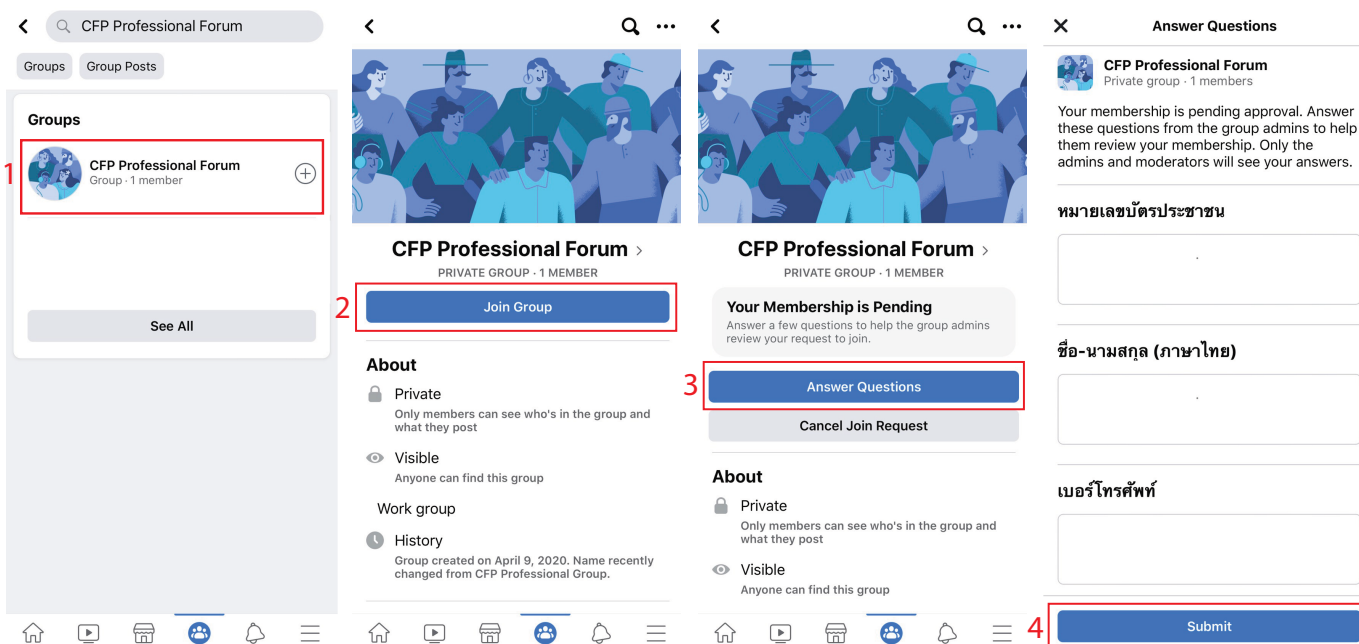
CFP Professional Forum

Groups Group Posts

Groups

1

CFP Professional Forum
Group · 1 member

See All

CFP Professional Forum ›
PRIVATE GROUP · 1 MEMBER

2

Join Group

About

Private
Only members can see who's in the group and what they post

Visible
Anyone can find this group

Work group

History
Group created on April 9, 2020. Name recently changed from CFP Professional Group.

CFP Professional Forum ›
PRIVATE GROUP · 1 MEMBER

Your Membership is Pending
Answer a few questions to help the group admins review your request to join.

3

Answer Questions

Cancel Join Request

About

Private
Only members can see who's in the group and what they post

Visible
Anyone can find this group

Answer Questions

CFP Professional Forum
Private group · 1 members

Your membership is pending approval. Answer these questions from the group admins to help them review your membership. Only the admins and moderators will see your answers.

หมายเลขบัตรประชาชน

ชื่อ-นามสกุล (ภาษาไทย)

เบอร์โทรศัพท์

4

Submit